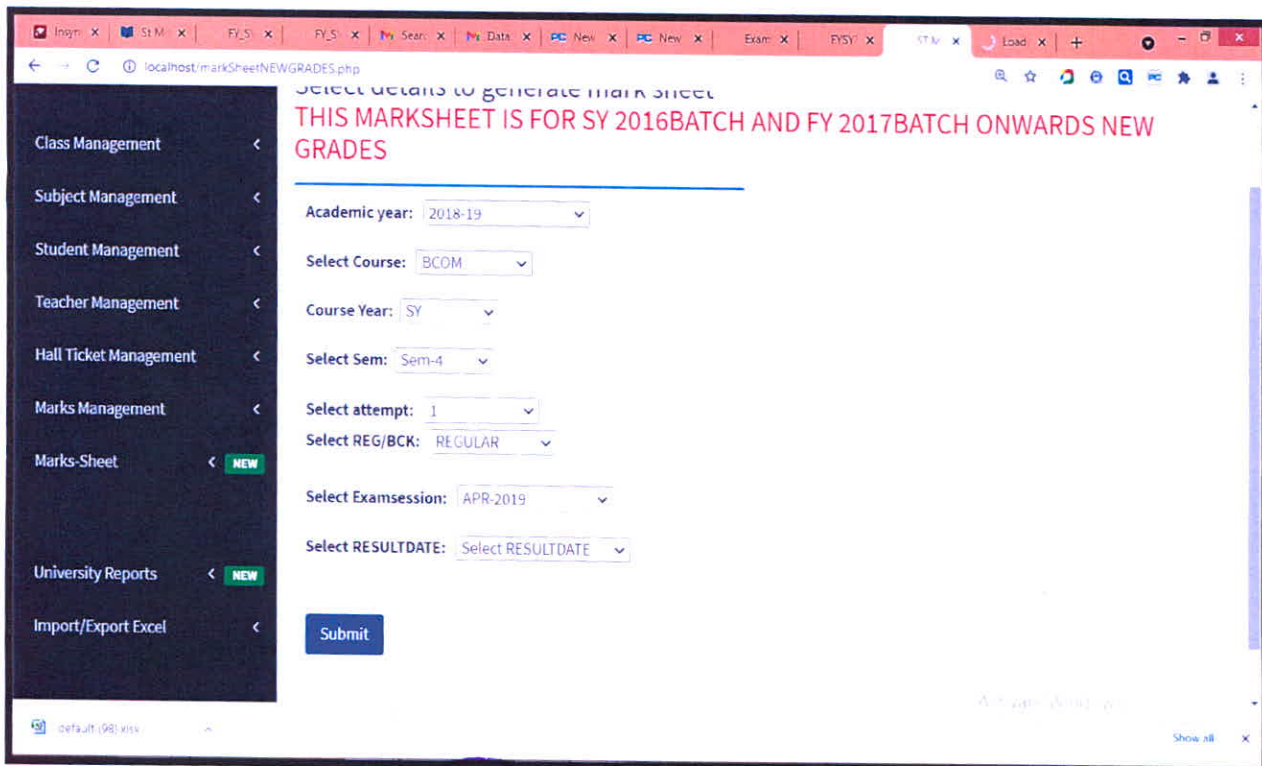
Insyn × | St M × | FY_S × | FY_S × | Searc × | Data × | New × | New × | Exam × | FYSY × | ST M × | Load × | +

localhost/markSheetNEWGRADES.php

Select details to generate mark sheet
THIS MARKSHEET IS FOR SY 2016BATCH AND FY 2017BATCH ONWARDS NEW GRADES

Class Management
Subject Management
Student Management
Teacher Management
Hall Ticket Management
Marks Management
Marks-Sheet NEW
University Reports NEW
Import/Export Excel

Academic year: 2018-19
Select Course: BCOM
Course Year: SY
Select Sem: Sem-4
Select attempt: 1
Select REG/BCK: REGULAR
Select Examsession: APR-2019
Select RESULTDATE: Select RESULTDATE

Submit

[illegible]

default (98).xlsx

Show all